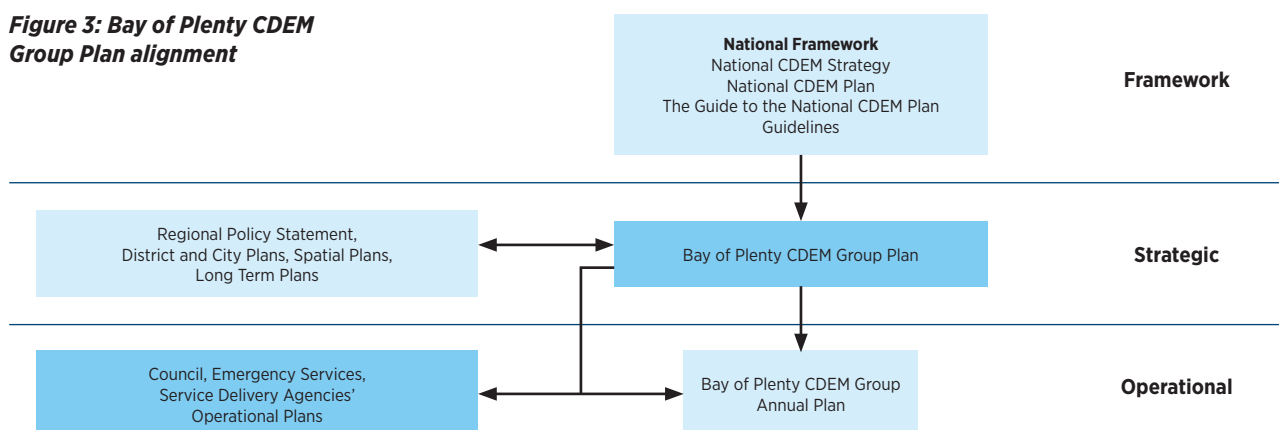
Figure 3: Bay of Plenty CDEM Group Plan alignment

National Framework
National CDEM Strategy
National CDEM Plan
The Guide to the National CDEM Plan
Guidelines

Framework

Regional Policy Statement, District and City Plans, Spatial Plans, Long Term Plans

Bay of Plenty CDEM Group Plan

Strategic

Council, Emergency Services, Service Delivery Agencies' Operational Plans

Bay of Plenty CDEM Group Annual Plan

Operational